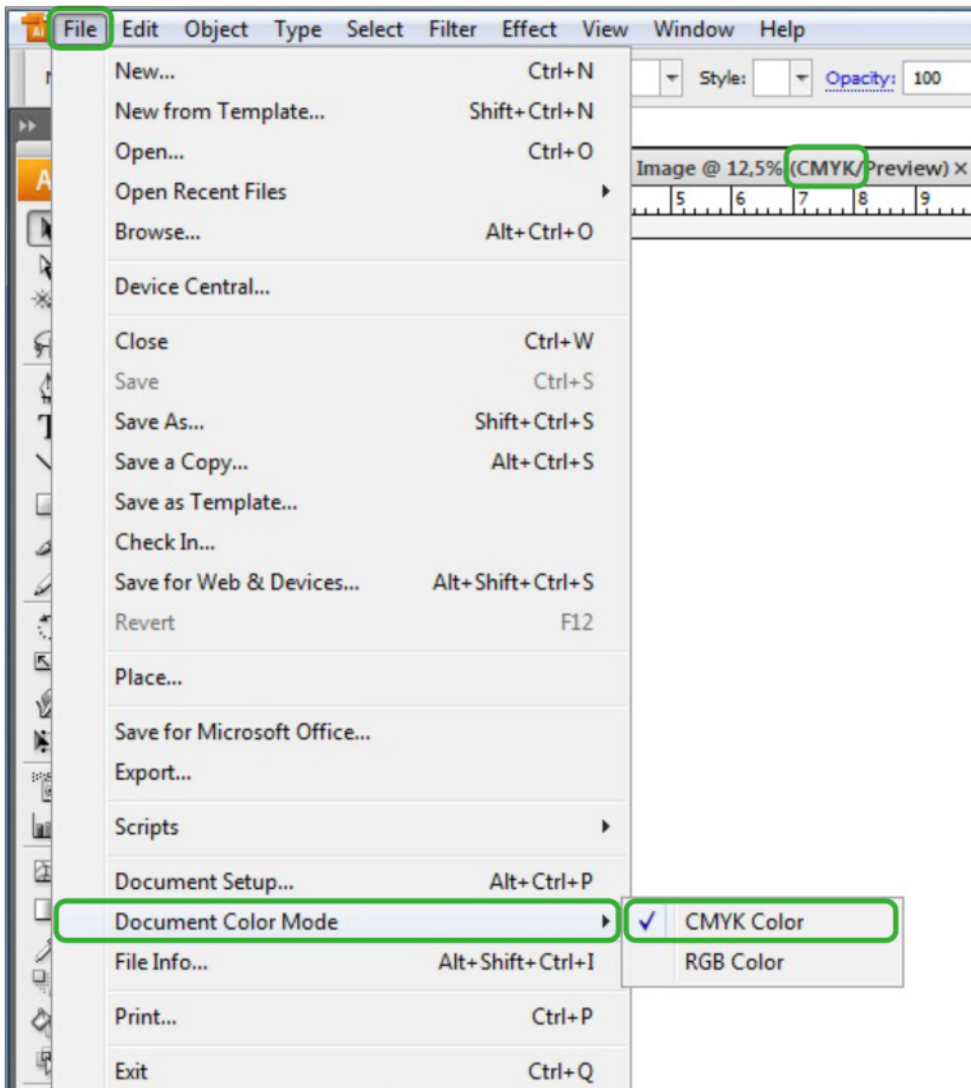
File Edit Object Type Select Filter Effect View Window Help

Style: Opacity: 100

Image @ 12,5% (CMYK/Preview) ×

5 6 7 8 9

New... Ctrl+N
New from Template... Shift+Ctrl+N
Open... Ctrl+O
Open Recent Files
Browse... Alt+Ctrl+O

Device Central...

Close Ctrl+W
Save Ctrl+S
Save As... Shift+Ctrl+S
Save a Copy... Alt+Ctrl+S
Save as Template...
Check In...
Save for Web & Devices... Alt+Shift+Ctrl+S
Revert F12

Place...

Save for Microsoft Office...
Export...

Scripts

Document Setup... Alt+Ctrl+P
Document Color Mode
File Info... Alt+Shift+Ctrl+I

Print... Ctrl+P

Exit Ctrl+Q

✓ CMYK Color
RGB Color